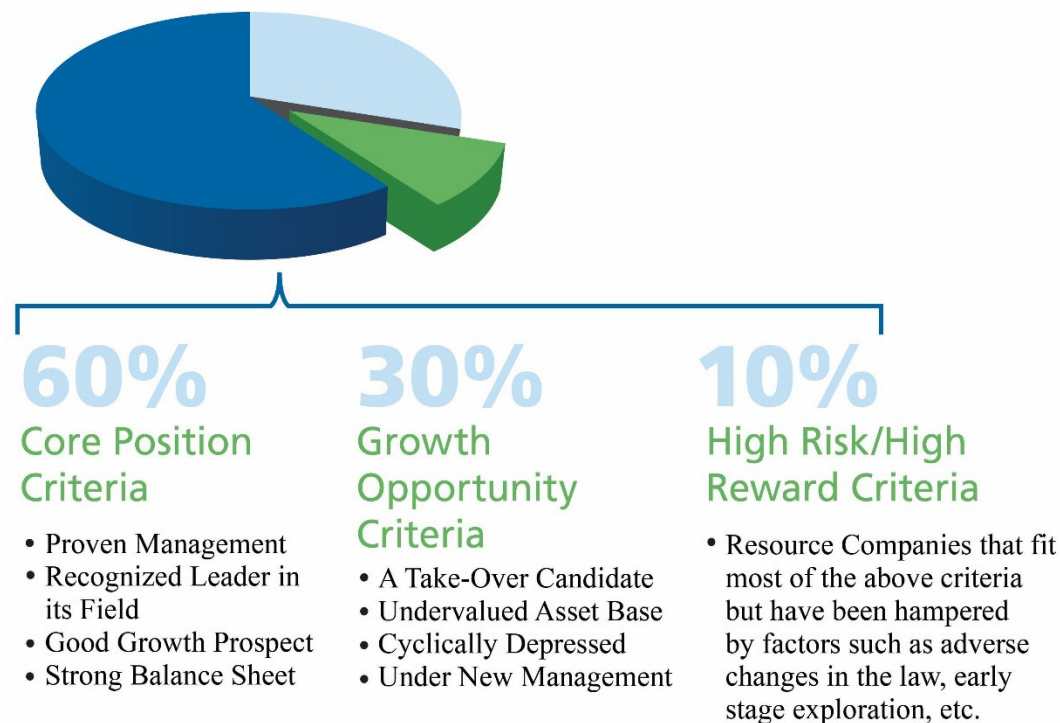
60%
Core Position Criteria

• Proven Management
• Recognized Leader in its Field
• Good Growth Prospect
• Strong Balance Sheet

30%
Growth Opportunity Criteria

• A Take-Over Candidate
• Undervalued Asset Base
• Cyclically Depressed
• Under New Management

10%
High Risk/High Reward Criteria

• Resource Companies that fit most of the above criteria but have been hampered by factors such as adverse changes in the law, early stage exploration, etc.